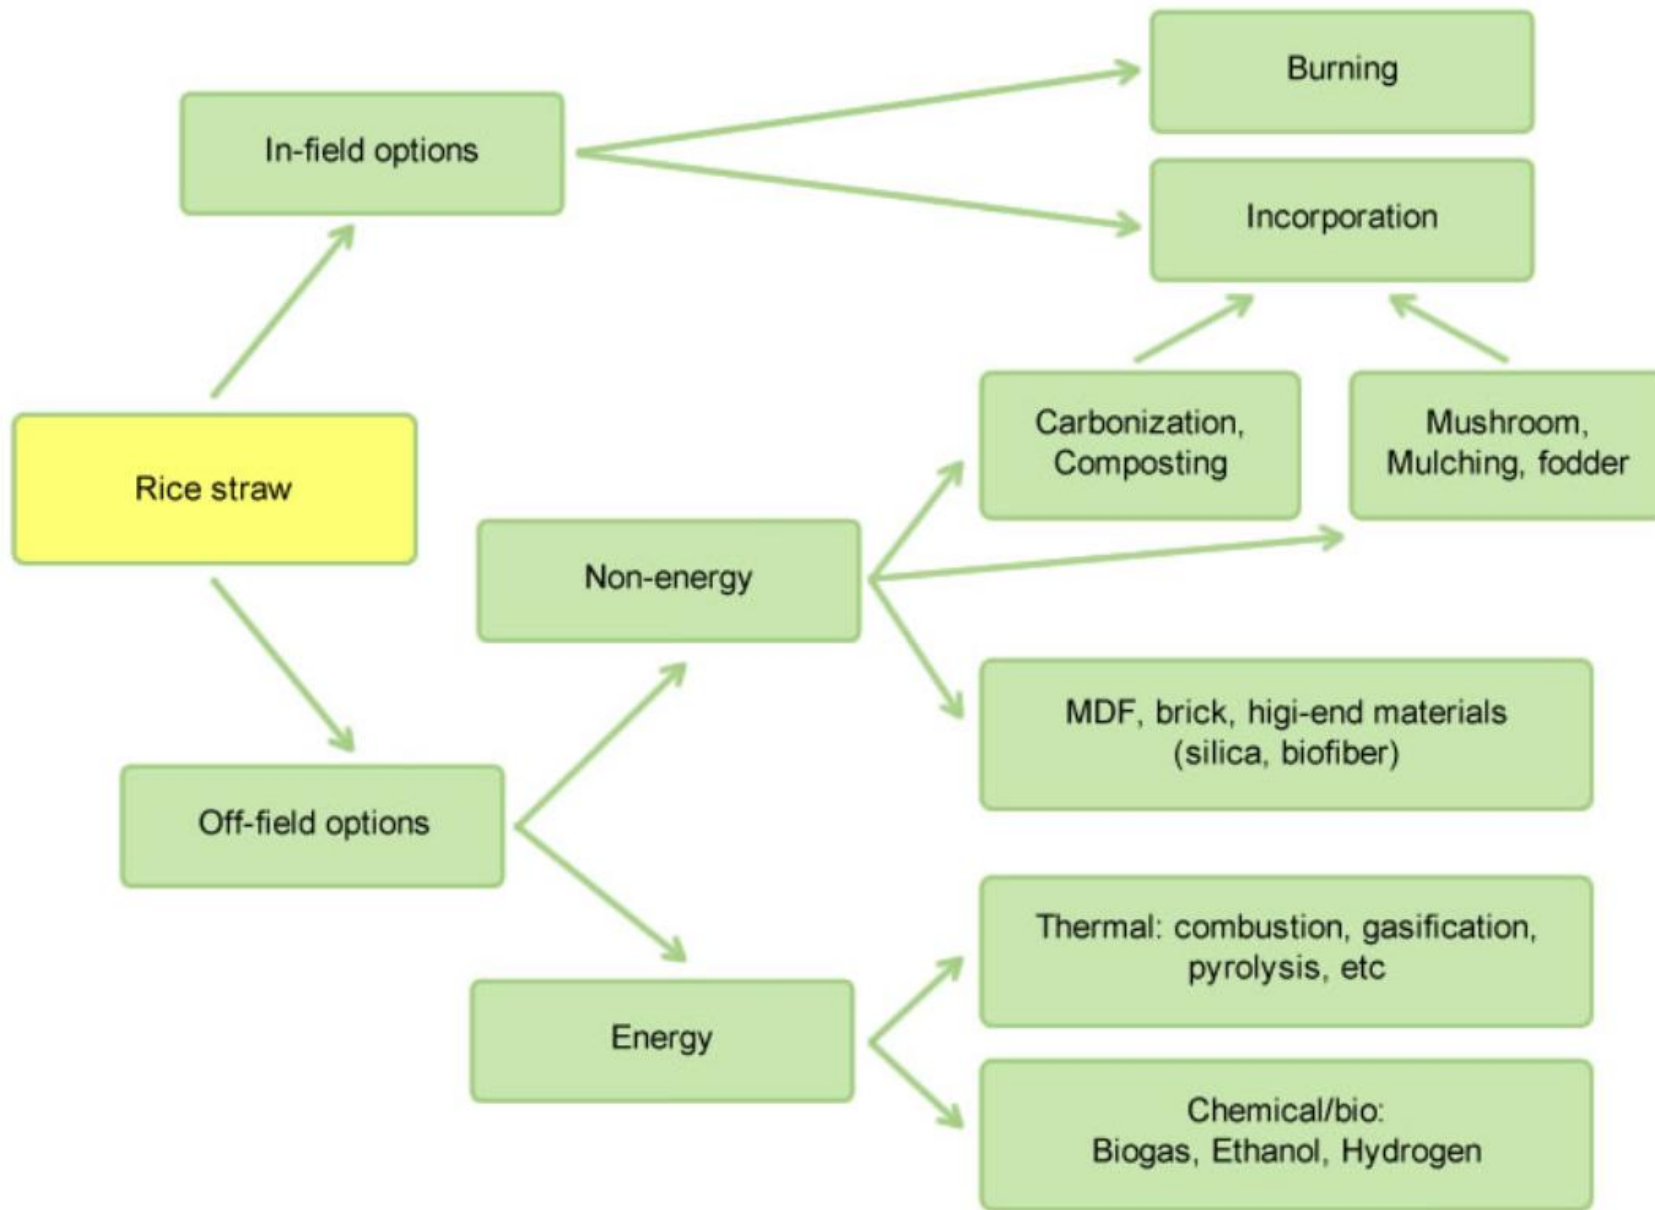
Burning

In-field options

Incorporation

Rice straw

Carbonization, Composting

Mushroom, Mulching, fodder

Non-energy

MDF, brick, higi-end materials (silica, biofiber)

Off-field options

Thermal: combustion, gasification, pyrolysis, etc

Energy

Chemical/bio: Biogas, Ethanol, Hydrogen